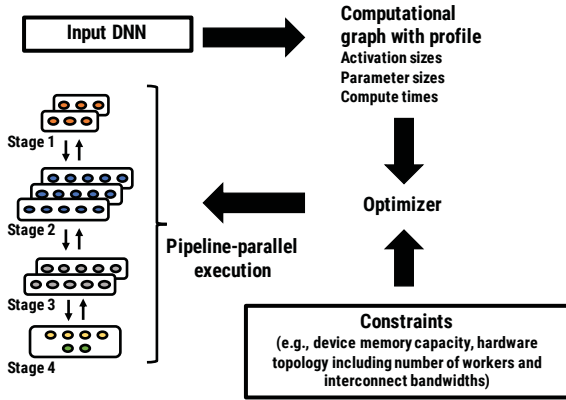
Input DNN

Computational graph with profile
Activation sizes
Parameter sizes
Compute times

Stage 1

Stage 2

Stage 3

Stage 4

Pipeline-parallel execution

Optimizer

Constraints
(e.g., device memory capacity, hardware topology including number of workers and interconnect bandwidths)